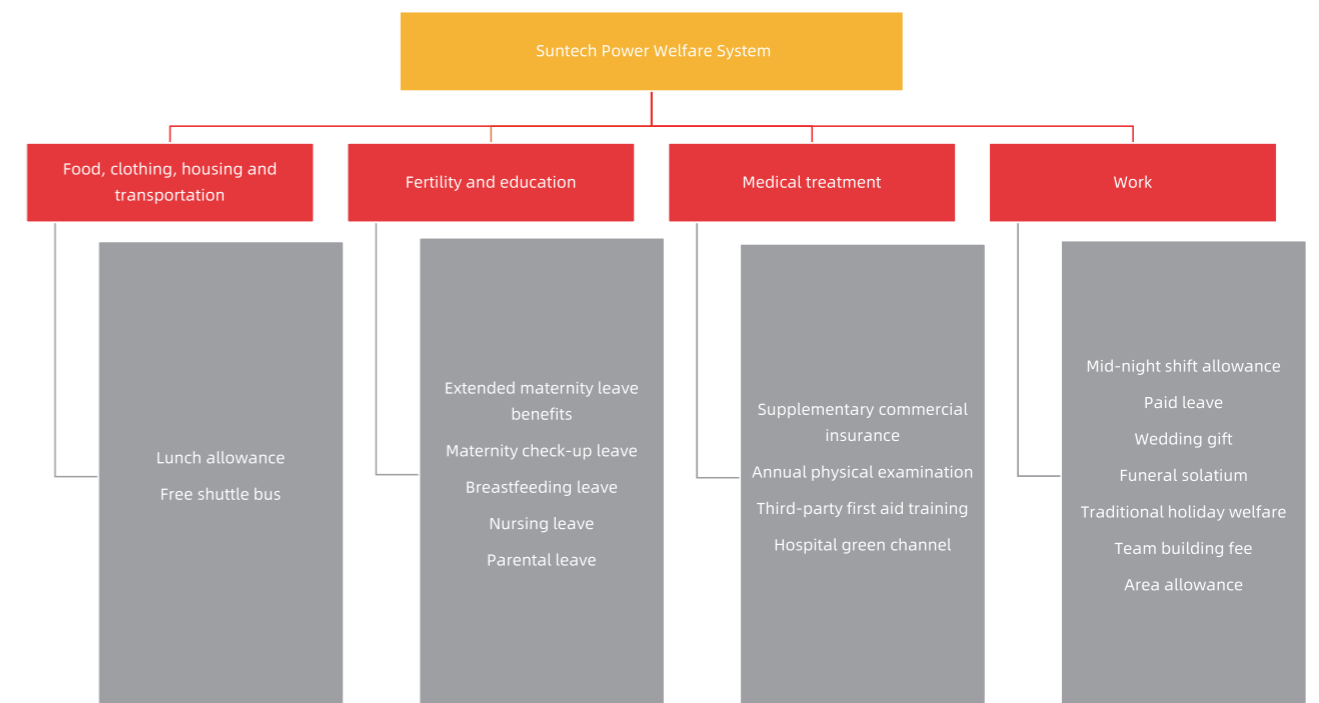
Suntech Power Welfare System

Food, clothing, housing and transportation

Lunch allowance
Free shuttle bus

Fertility and education

Extended maternity leave benefits
Maternity check-up leave
Breastfeeding leave
Nursing leave
Parental leave

Medical treatment

Supplementary commercial insurance
Annual physical examination
Third-party first aid training
Hospital green channel

Work

Mid-night shift allowance
Paid leave
Wedding gift
Funeral solatium
Traditional holiday welfare
Team building fee
Area allowance